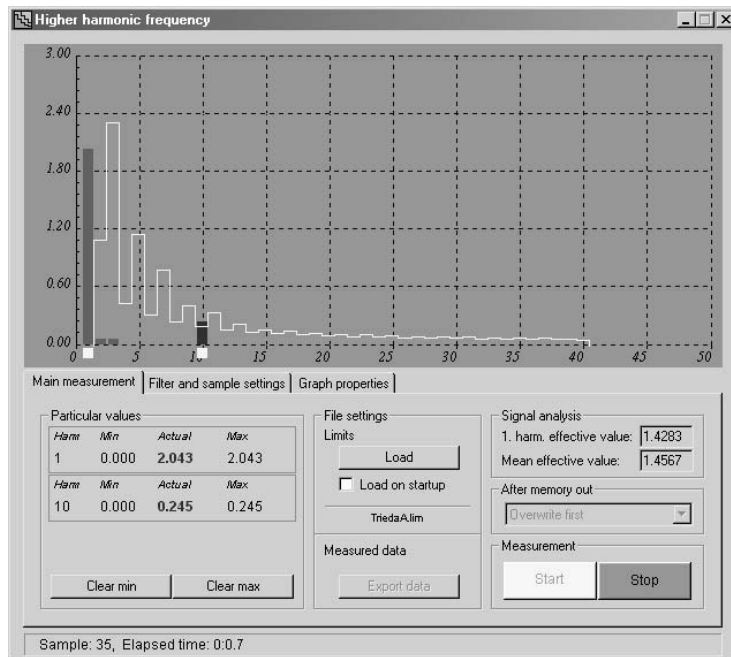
Higher harmonic frequency

3.00
2.40
1.80
1.20
0.60
0.00
0 5 10 15 20 25 30 35 40 45 50

Main measurement | Filter and sample settings | Graph properties

Particular values

| Harm | Min | Actual | Max |
|---|---|---|---|
| 1 | 0.000 | 2.043 | 2.043 |

| Harm | Min | Actual | Max |
|---|---|---|---|
| 10 | 0.000 | 0.245 | 0.245 |

Clear min Clear max

File settings
Limits
Load
Load on startup
TriedaA.lim

Measured data
Export data

Signal analysis
1. harm. effective value: 1.4283
Mean effective value: 1.4567

After memory out
Overwrite first

Measurement
Start Stop

Sample: 35, Elapsed time: 0:0.7